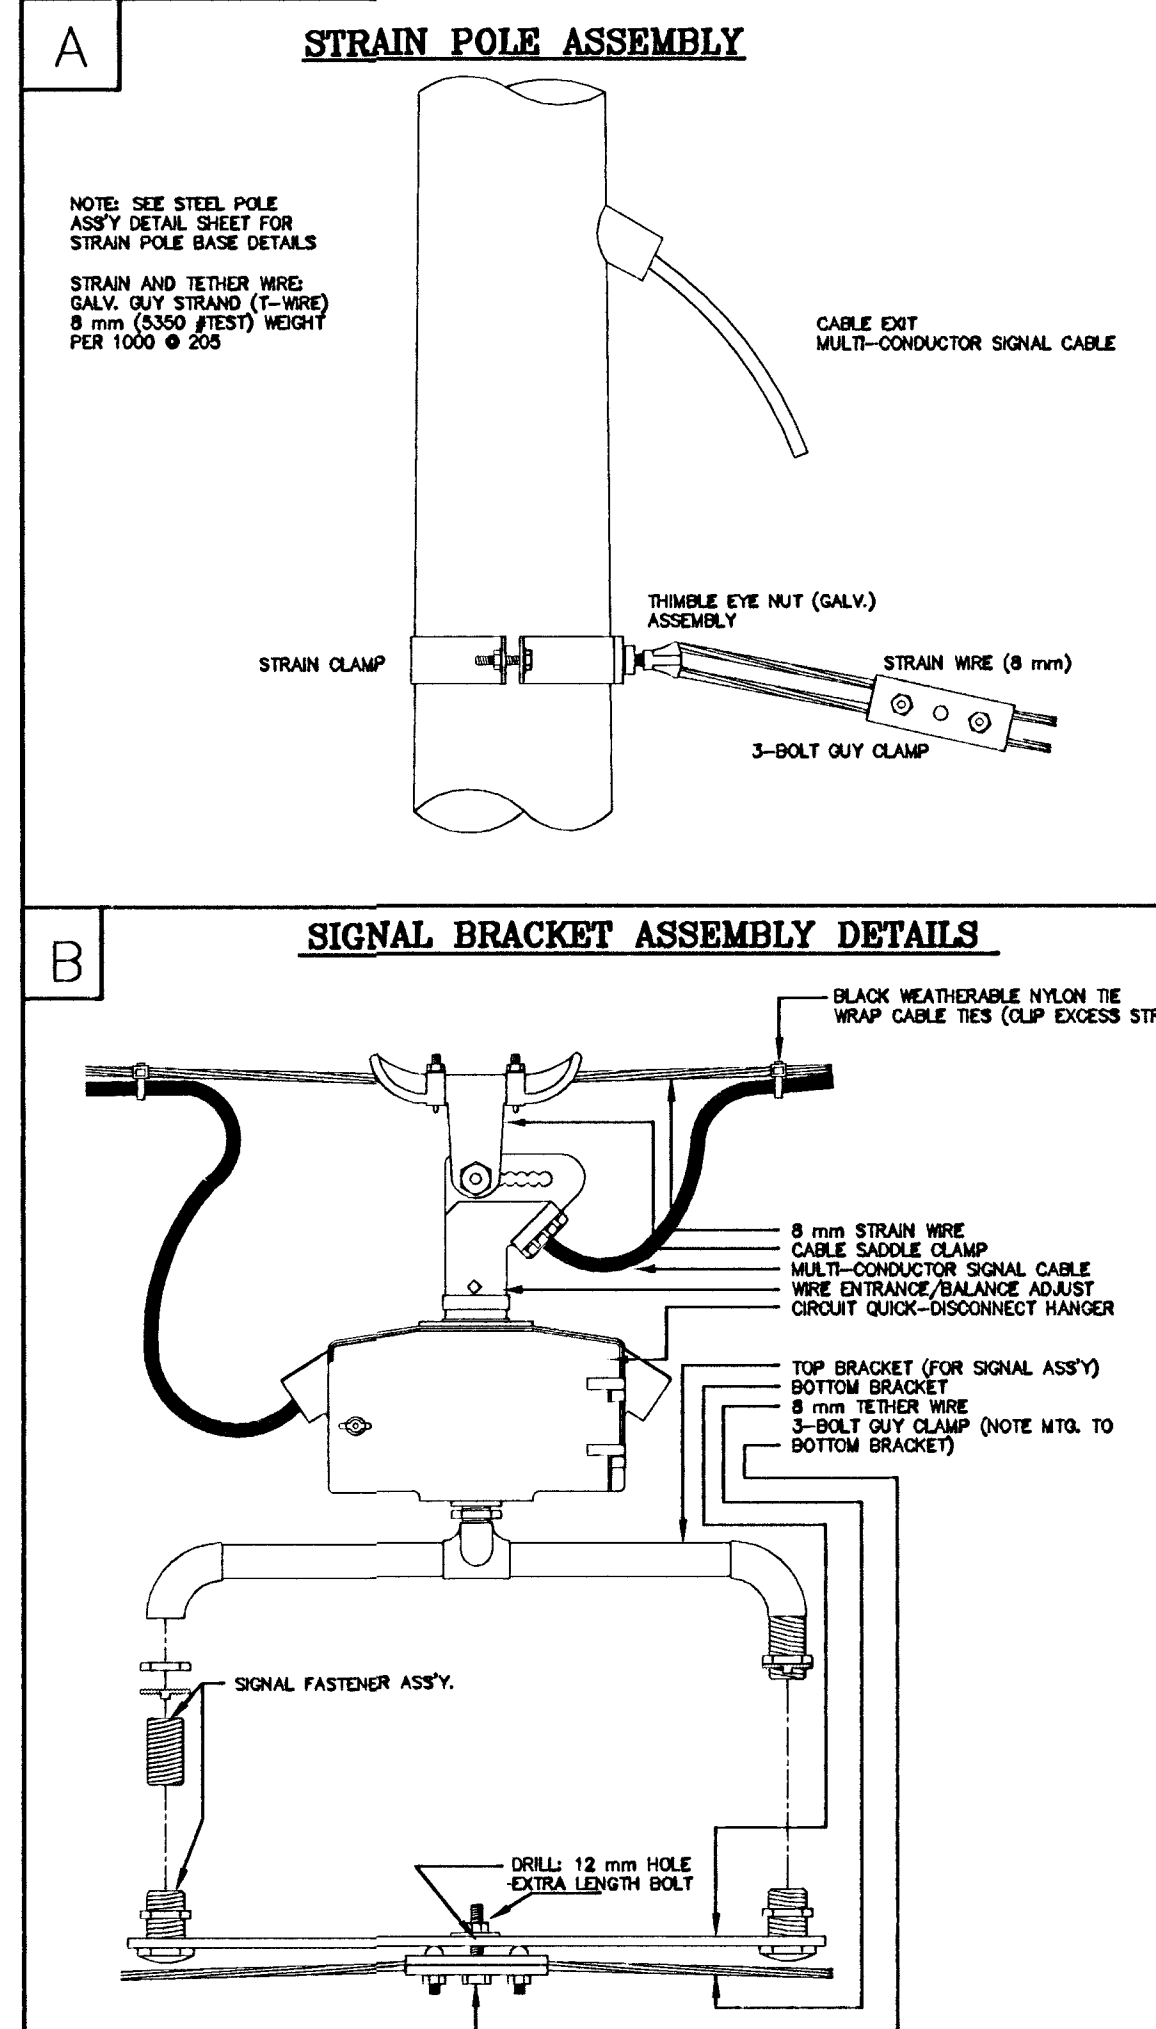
A

STRAIN POLE ASSEMBLY

NOTE: SEE STEEL POLE ASS'Y DETAIL SHEET FOR STRAIN POLE BASE DETAILS

STRAIN AND TETHER WIRE: GALV. GUY STRAND (T-WIRE) 8 mm (5350 #TEST) WEIGHT PER 1000 @ 205

CABLE EXIT
MULTI-CONDUCTOR SIGNAL CABLE

THIMBLE EYE NUT (GALV.) ASSEMBLY

STRAIN CLAMP

STRAIN WIRE (8 mm)

3-BOLT GUY CLAMP

B

SIGNAL BRACKET ASSEMBLY DETAILS

BLACK WEATHERABLE NYLON TIE WRAP CABLE TIES (CLIP EXCESS STR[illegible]

8 mm STRAIN WIRE
CABLE SADDLE CLAMP
MULTI-CONDUCTOR SIGNAL CABLE
WIRE ENTRANCE/BALANCE ADJUST
CIRCUIT QUICK-DISCONNECT HANGER

TOP BRACKET (FOR SIGNAL ASS'Y)
BOTTOM BRACKET
8 mm TETHER WIRE
3-BOLT GUY CLAMP (NOTE MTG. TO BOTTOM BRACKET)

SIGNAL FASTENER ASS'Y.

DRILL: 12 mm HOLE
-EXTRA LENGTH BOLT